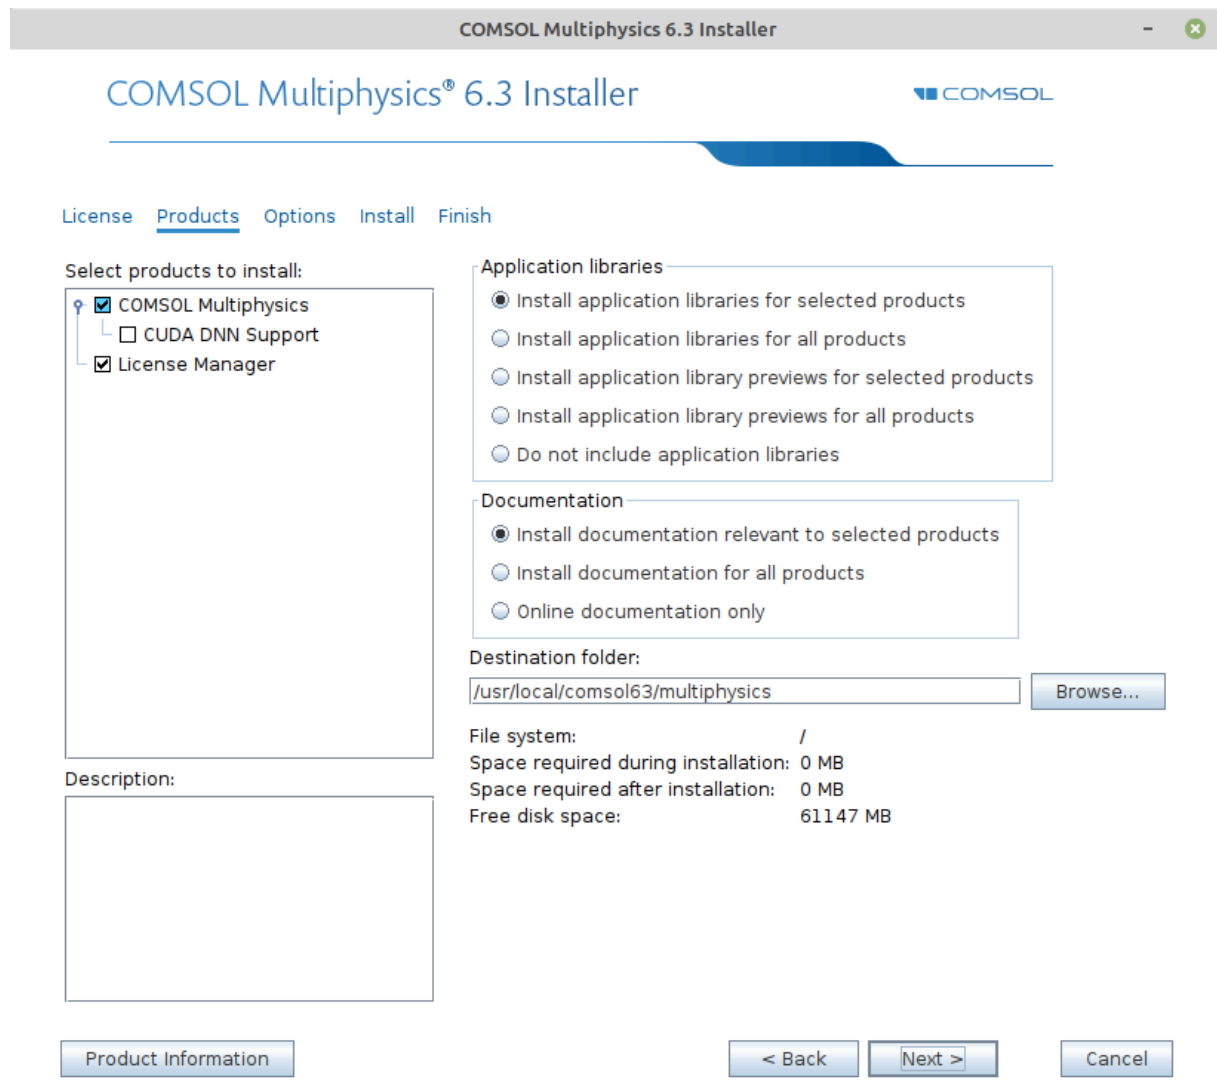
COMSOL Multiphysics 6.3 Installer

COMSOL Multiphysics® 6.3 Installer

COMSOL

License Products Options Install Finish

Select products to install:

COMSOL Multiphysics
CUDA DNN Support
License Manager

Description:

Application libraries
Install application libraries for selected products
Install application libraries for all products
Install application library previews for selected products
Install application library previews for all products
Do not include application libraries

Documentation
Install documentation relevant to selected products
Install documentation for all products
Online documentation only

Destination folder:
/usr/local/comsol63/multiphysics
Browse...

| File system: | / |
|---|---|
| Space required during installation: | 0 MB |
| Space required after installation: | 0 MB |
| Free disk space: | 61147 MB |

Product Information
< Back
Next >
Cancel